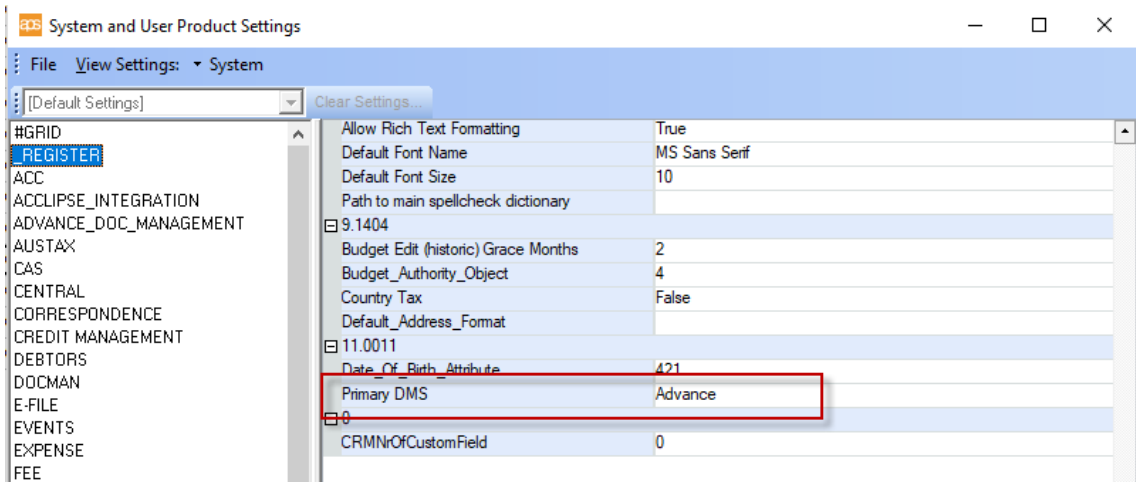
aps System and User Product Settings

File View Settings: ▾ System

[Default Settings]
Clear Settings...

#GRID
_REGISTER
ACC
ACCLIPSE_INTEGRATION
ADVANCE_DOC_MANAGEMENT
AUSTAX
CAS
CENTRAL
CORRESPONDENCE
CREDIT MANAGEMENT
DEBTORS
DOCMAN
E-FILE
EVENTS
EXPENSE
FEE

| | |
|---|---|
| Allow Rich Text Formatting | True |
| Default Font Name | MS Sans Serif |
| Default Font Size | 10 |
| Path to main spellcheck dictionary | |
| ⊟ 9.1404 | |
| Budget Edit (historic) Grace Months | 2 |
| Budget_Authority_Object | 4 |
| Country Tax | False |
| Default_Address_Format | |
| ⊟ 11.0011 | |
| Date_Of_Birth_Attribute | 421 |
| Primary DMS | Advance |
| ⊟ 0 | |
| CRMNrOfCustomField | 0 |